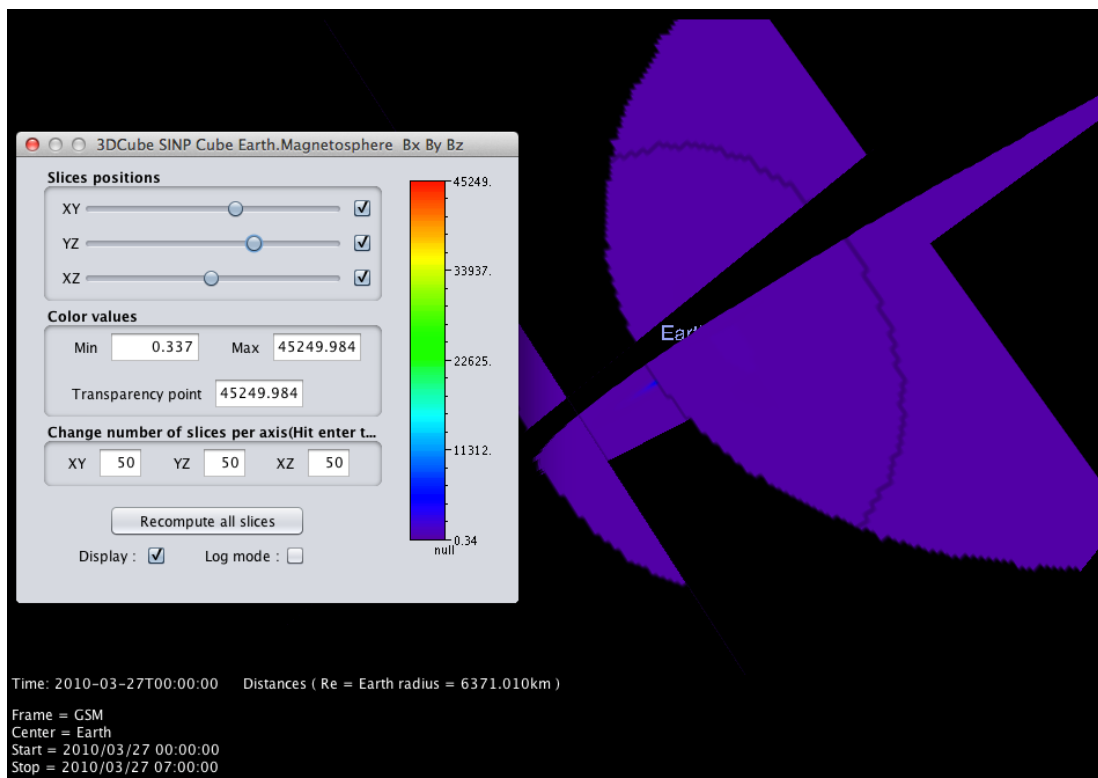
3DCube SINP Cube Earth.Magnetosphere Bx By Bz

Slices positions

XY

YZ

XZ

Color values

Min 0.337 Max 45249.984

Transparency point 45249.984

Change number of slices per axis(Hit enter t...

XY 50 YZ 50 XZ 50

Recompute all slices

Display : Log mode :

45249.

33937.

22625.

11312.

0.34

null

Eart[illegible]

Time: 2010-03-27T00:00:00 Distances ( Re = Earth radius = 6371.010km )

Frame = GSM
Center = Earth
Start = 2010/03/27 00:00:00
Stop = 2010/03/27 07:00:00